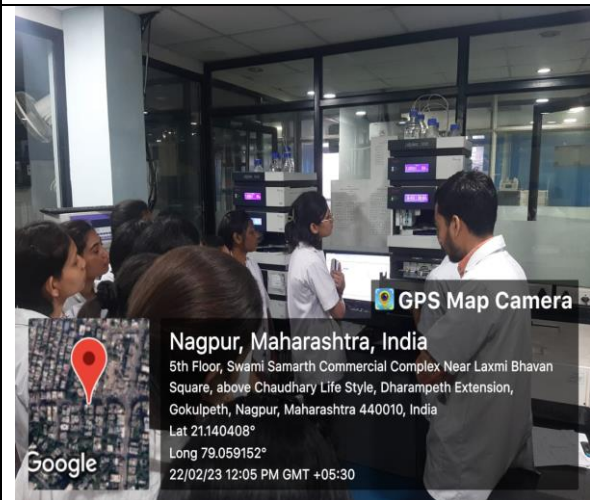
GPS Map Camera

Nagpur, Maharashtra, India

5th Floor, Swami Samarth Commercial Complex Near Laxmi Bhavan Square, above Chaudhary Life Style, Dharampeth Extension, Gokulpeth, Nagpur, Maharashtra 440010, India

Lat 21.140408°

Long 79.059152°

22/02/23 12:05 PM GMT +05:30

Google